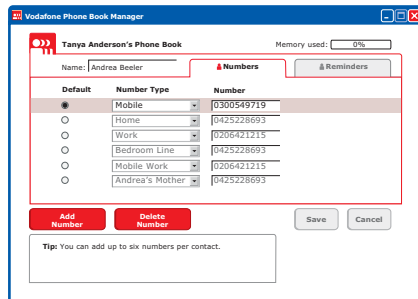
Vodafone Phone Book Manager

Tanya Anderson's Phone Book

Memory used: 0%

Name: Andrea Beeler

Numbers

Reminders

| Default | Number Type | Number |
|---|---|---|
| ◉ | Mobile | 0300549719 |
| ○ | Home | 0425228693 |
| ○ | Work | 0206421215 |
| ○ | Bedroom Line | 0425228693 |
| ○ | Mobile Work | 0206421215 |
| ○ | Andrea's Mother | 0425228693 |

Add Number

Delete Number

Save

Cancel

Tip: You can add up to six numbers per contact.